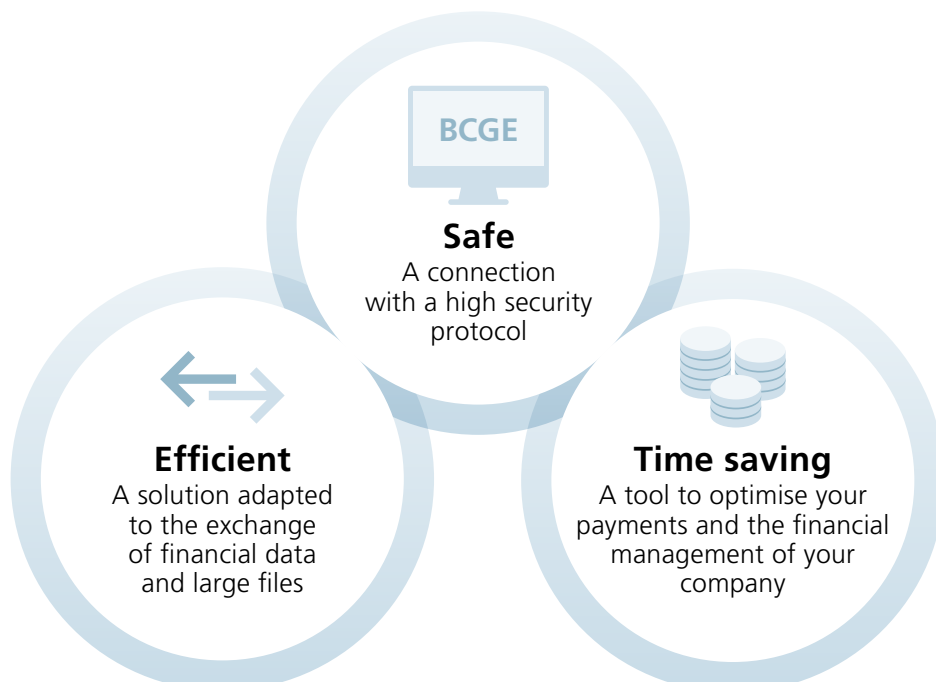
BCGE

Safe
A connection with a high security protocol

Efficient
A solution adapted to the exchange of financial data and large files

Time saving
A tool to optimise your payments and the financial management of your company